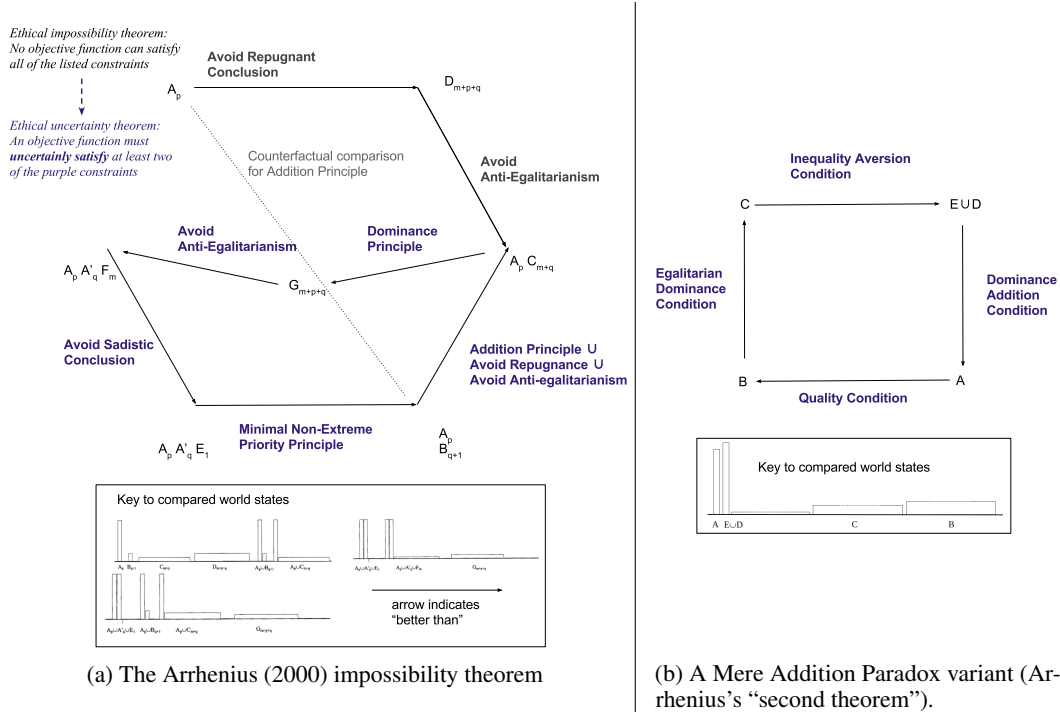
*Ethical impossibility theorem: No objective function can satisfy all of the listed constraints*

*Ethical uncertainty theorem: An objective function must* ***uncertainly satisfy*** *at least two of the purple constraints*

Avoid Repugnant Conclusion

$A_p$

$D_{m+p+q}$

Counterfactual comparison for Addition Principle

Avoid Anti-Egalitarianism

Avoid Anti-Egalitarianism

Dominance Principle

$A_p\ A'_q\ F_m$

$G_{m+p+q}$

$A_p\ C_{m+q}$

Avoid Sadistic Conclusion

Addition Principle ∪ Avoid Repugnance ∪ Avoid Anti-egalitarianism

Minimal Non-Extreme Priority Principle

$A_p\ A'_q\ E_1$

$A_p$ $B_{q+1}$

Key to compared world states

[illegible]

arrow indicates "better than"

(a) The Arrhenius (2000) impossibility theorem

Inequality Aversion Condition

C

E∪D

Egalitarian Dominance Condition

Dominance Addition Condition

B

A

Quality Condition

Key to compared world states

A E∪D C B

(b) A Mere Addition Paradox variant (Arrhenius's "second theorem").